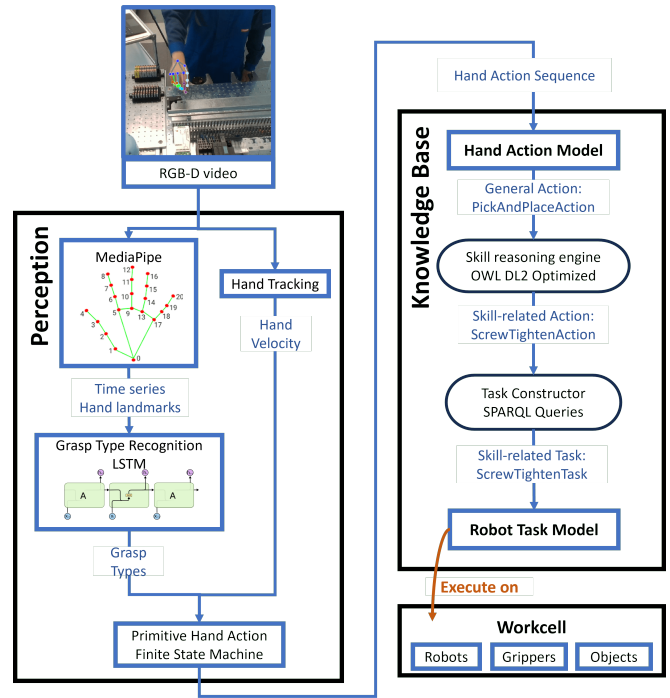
RGB-D video

Perception

MediaPipe

12
8
11
16
7
10
15
20
6
9
14
19
4
5
13
18
3
17
2
1
0

Hand Tracking

Hand Velocity

Time series Hand landmarks

Grasp Type Recognition LSTM

A
A
A

Grasp Types

Primitive Hand Action Finite State Machine

Hand Action Sequence

Knowledge Base

Hand Action Model

General Action: PickAndPlaceAction

Skill reasoning engine OWL DL2 Optimized

Skill-related Action: ScrewTightenAction

Task Constructor SPARQL Queries

Skill-related Task: ScrewTightenTask

Robot Task Model

Execute on

Workcell

Robots

Grippers

Objects